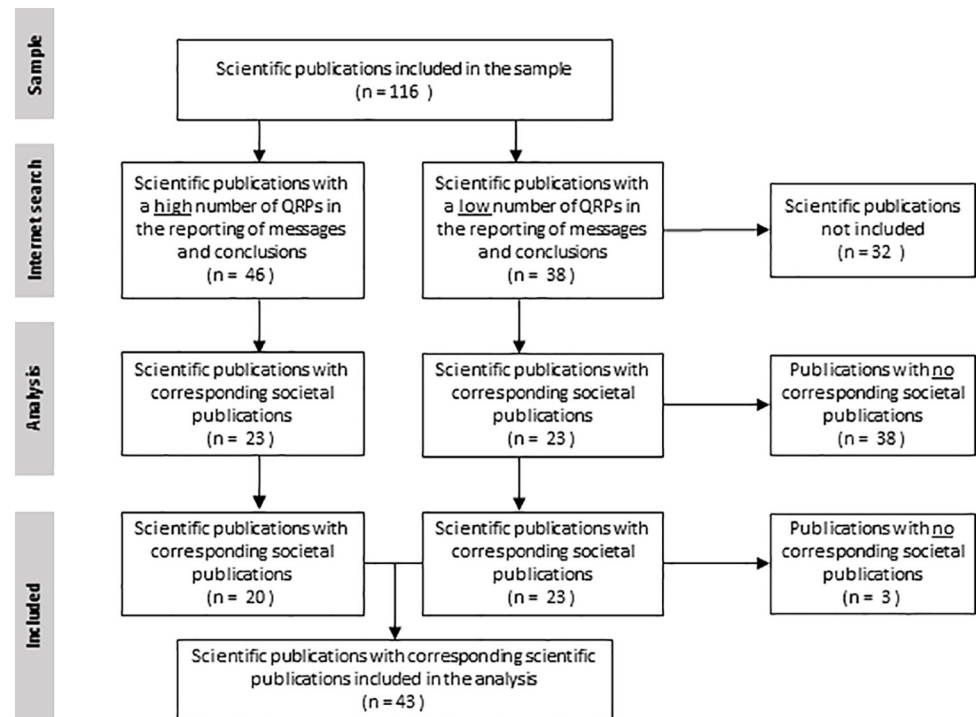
Sample

Scientific publications included in the sample
(n = 116)

Internet search

Scientific publications with a high number of QRPs in the reporting of messages and conclusions
(n = 46)

Scientific publications with a low number of QRPs in the reporting of messages and conclusions
(n = 38)

Scientific publications not included
(n = 32)

Analysis

Scientific publications with corresponding societal publications
(n = 23)

Scientific publications with corresponding societal publications
(n = 23)

Publications with no corresponding societal publications
(n = 38)

Included

Scientific publications with corresponding societal publications
(n = 20)

Scientific publications with corresponding societal publications
(n = 23)

Publications with no corresponding societal publications
(n = 3)

Scientific publications with corresponding scientific publications included in the analysis
(n = 43)